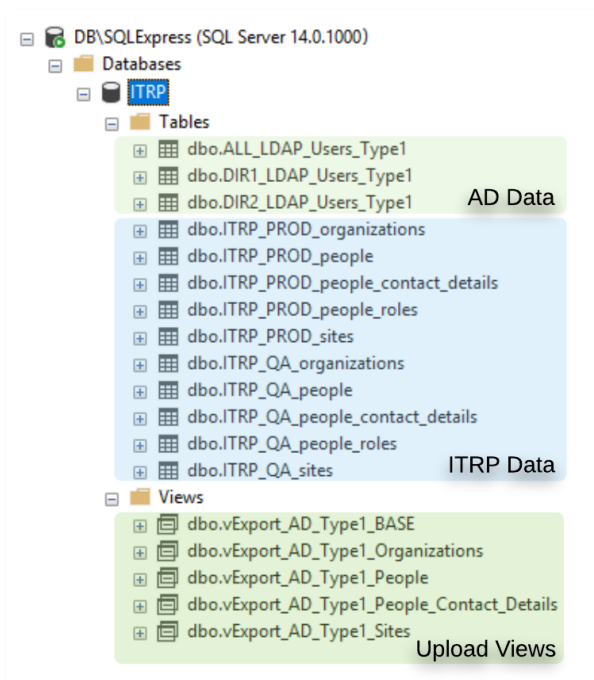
DB\SQLExpress (SQL Server 14.0.1000)
Databases
ITRP
Tables
dbo.ALL_LDAP_Users_Type1
dbo.DIR1_LDAP_Users_Type1
dbo.DIR2_LDAP_Users_Type1
AD Data
dbo.ITRP_PROD_organizations
dbo.ITRP_PROD_people
dbo.ITRP_PROD_people_contact_details
dbo.ITRP_PROD_people_roles
dbo.ITRP_PROD_sites
dbo.ITRP_QA_organizations
dbo.ITRP_QA_people
dbo.ITRP_QA_people_contact_details
dbo.ITRP_QA_people_roles
dbo.ITRP_QA_sites
ITRP Data
Views
dbo.vExport_AD_Type1_BASE
dbo.vExport_AD_Type1_Organizations
dbo.vExport_AD_Type1_People
dbo.vExport_AD_Type1_People_Contact_Details
dbo.vExport_AD_Type1_Sites
Upload Views